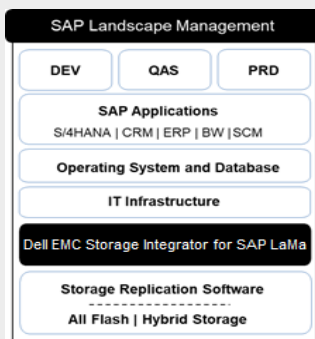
SAP Landscape Management

DEV

QAS

PRD

SAP Applications

S/4HANA | CRM | ERP | BW | SCM

Operating System and Database

IT Infrastructure

Dell EMC Storage Integrator for SAP LaMa

Storage Replication Software

All Flash | Hybrid Storage